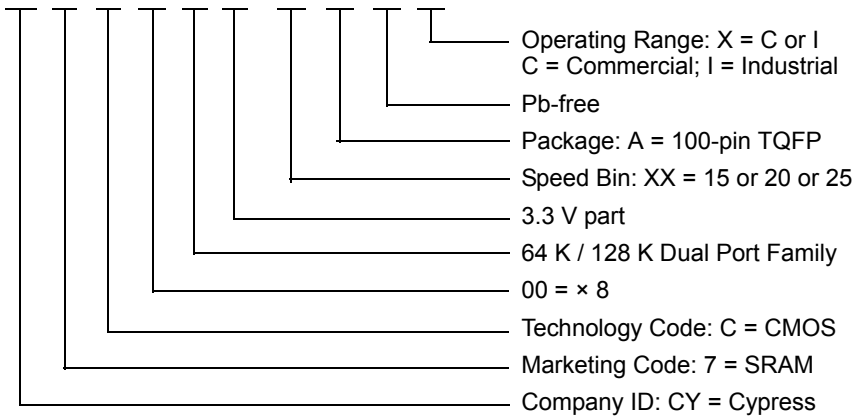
Operating Range: X = C or I
C = Commercial; I = Industrial

Pb-free

Package: A = 100-pin TQFP

Speed Bin: XX = 15 or 20 or 25

3.3 V part

64 K / 128 K Dual Port Family

00 = × 8

Technology Code: C = CMOS

Marketing Code: 7 = SRAM

Company ID: CY = Cypress